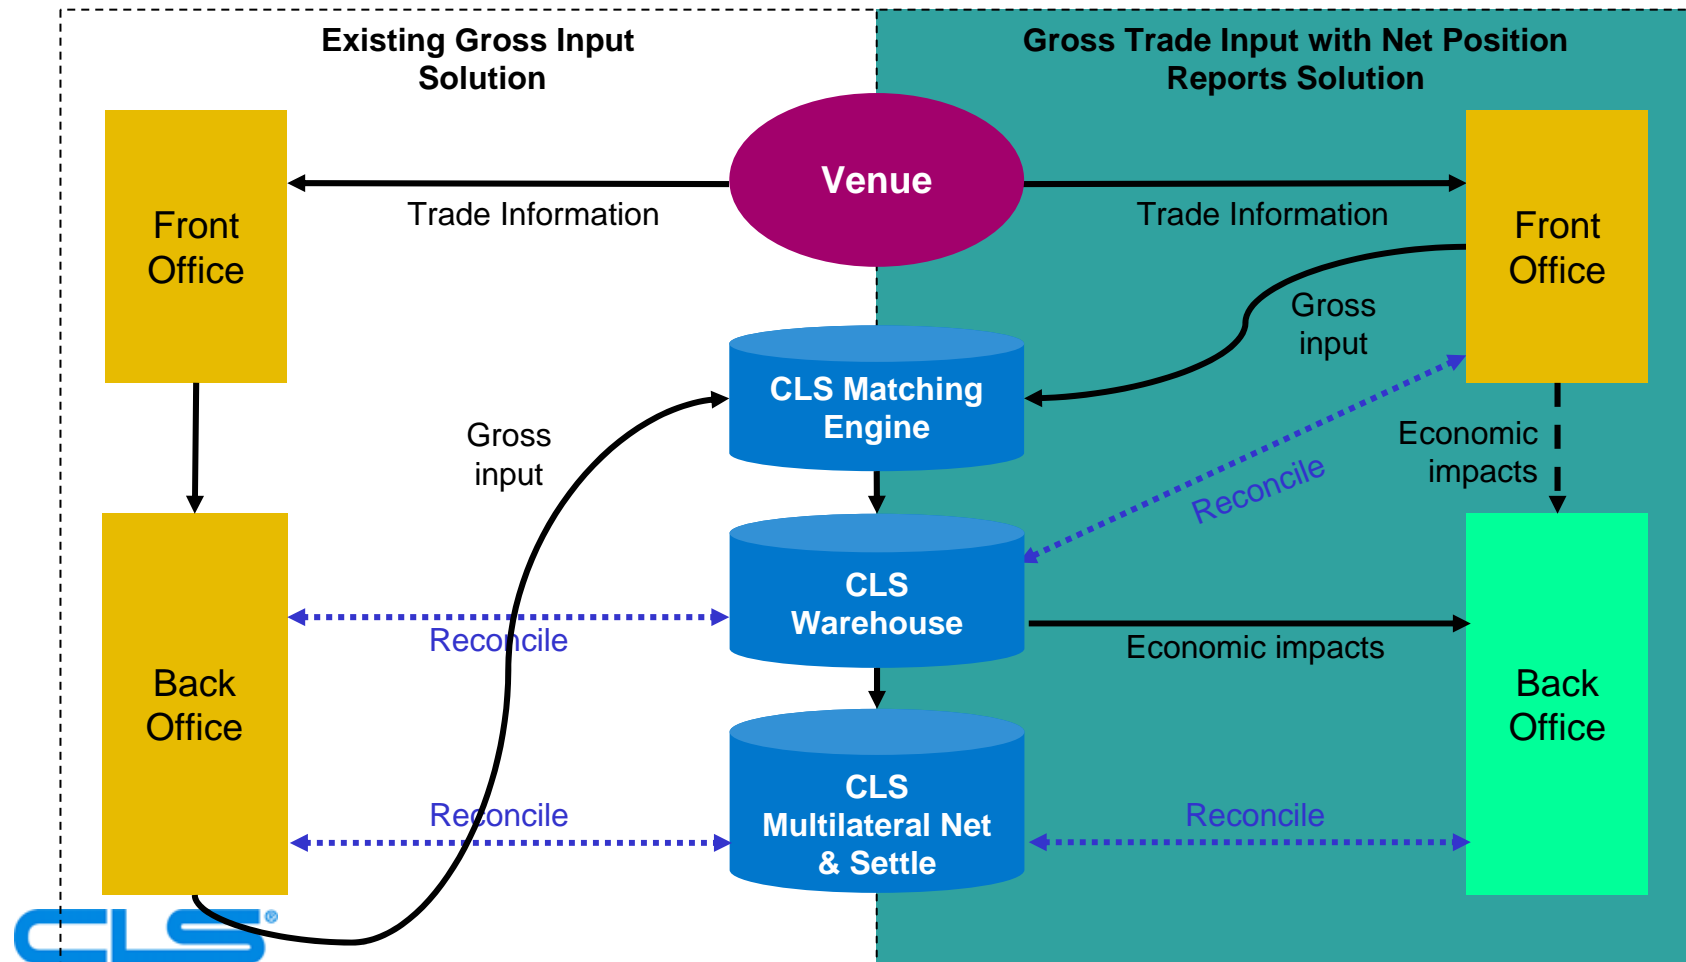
Existing Gross Input Solution

Gross Trade Input with Net Position Reports Solution

Front Office

Venue

Trade Information

Trade Information

Front Office

Gross input

CLS Matching Engine

Gross input

Economic impacts

Reconcile

CLS Warehouse

Back Office

Reconcile

Economic impacts

Back Office

CLS Multilateral Net & Settle

Reconcile

Reconcile

CLS®